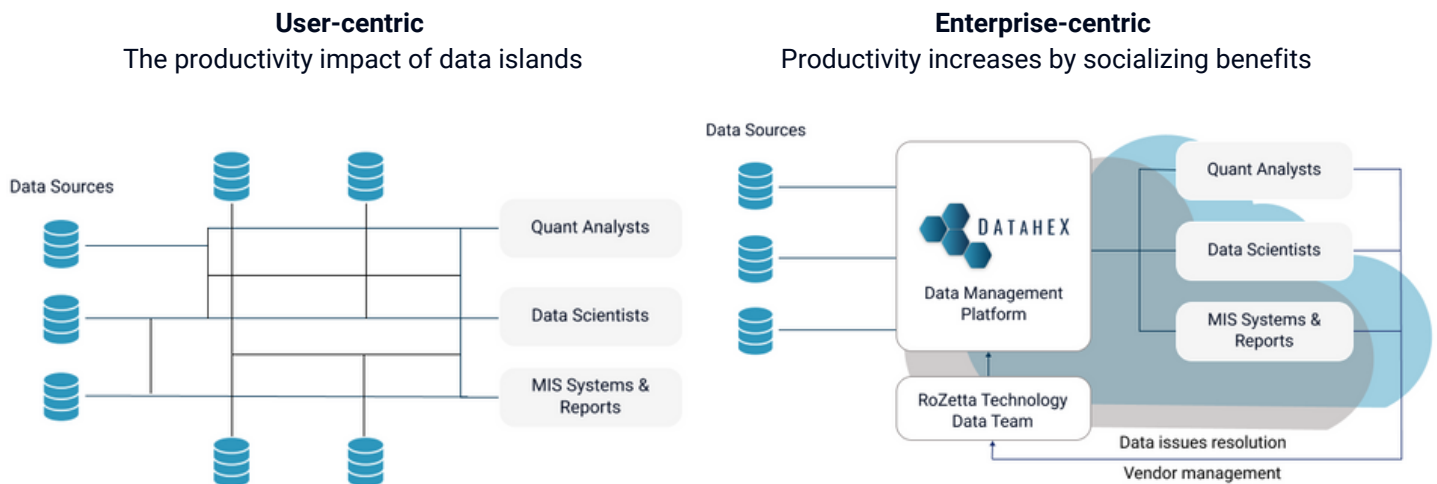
**User-centric**
The productivity impact of data islands

Data Sources

Quant Analysts

Data Scientists

MIS Systems & Reports

**Enterprise-centric**
Productivity increases by socializing benefits

Data Sources

DATAHEX

Data Management Platform

RoZetta Technology Data Team

Quant Analysts

Data Scientists

MIS Systems & Reports

Data issues resolution

Vendor management